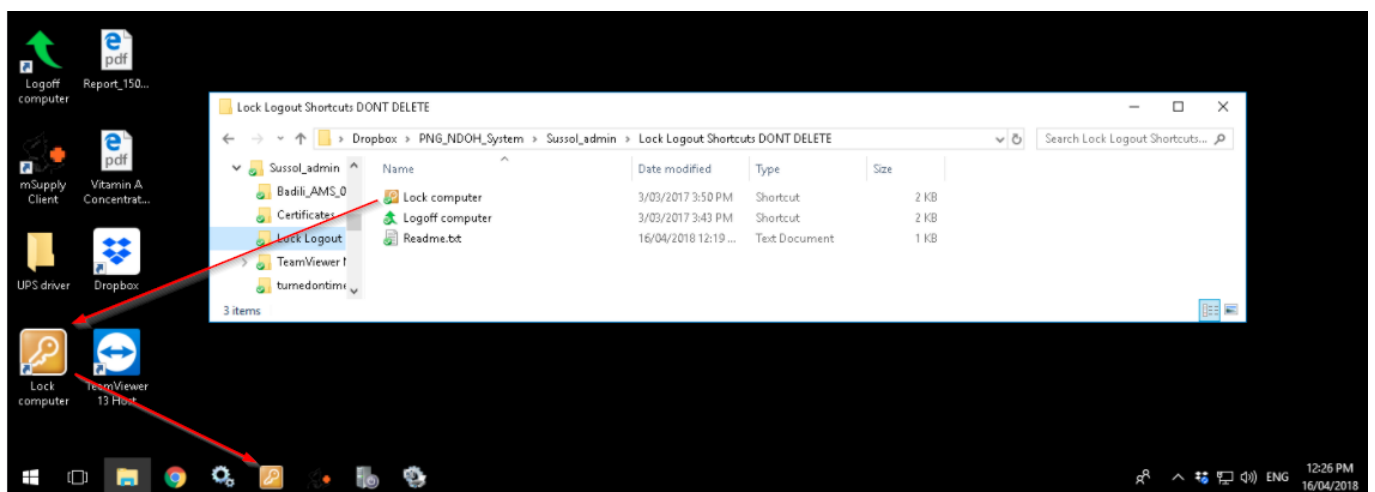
Logoff computer

Report_150...

mSupply Client

Vitamin A Concentrat...

UPS driver

Dropbox

Lock computer

TeamViewer 13 Host

Lock Logout Shortcuts DONT DELETE

Dropbox > PNG_NDOH_System > Sussol_admin > Lock Logout Shortcuts DONT DELETE

Search Lock Logout Shortcuts...

Sussol_admin
Badili_AMS_0
Certificates
Lock Logout
TeamViewer I
turnedontime

| Name | Date modified | Type | Size |
|---|---|---|---|
| Lock computer | 3/03/2017 3:50 PM | Shortcut | 2 KB |
| Logoff computer | 3/03/2017 3:43 PM | Shortcut | 2 KB |
| Readme.txt | 16/04/2018 12:19 ... | Text Document | 1 KB |

3 items

ENG 12:26 PM 16/04/2018